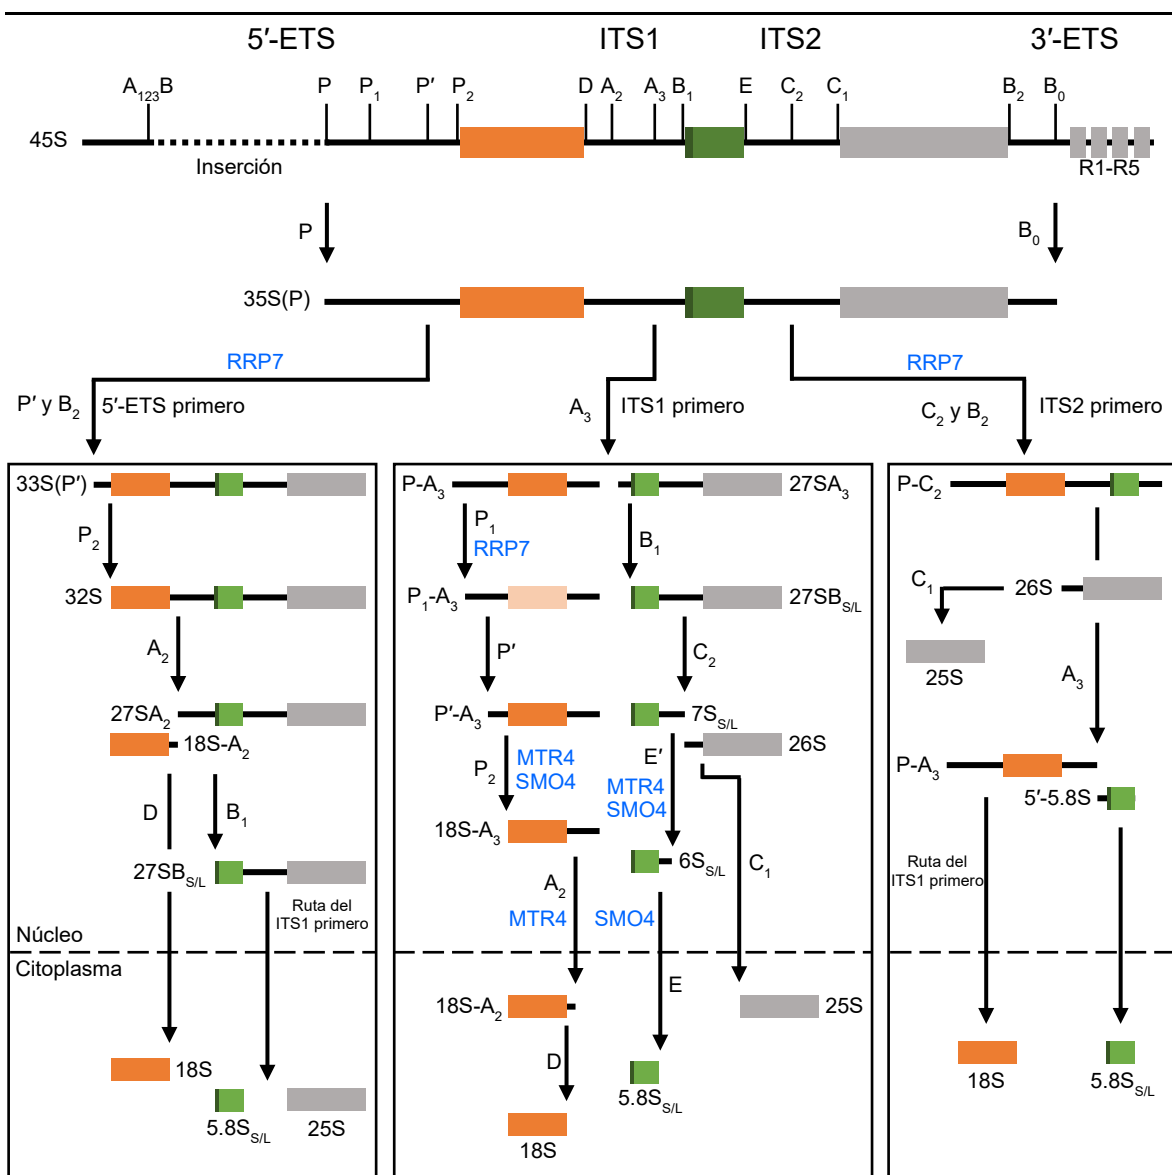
5′-ETS ITS1 ITS2 3′-ETS

$A_{123}B$ P $P_1$ P′ $P_2$ D $A_2$ $A_3$ $B_1$ E $C_2$ $C_1$ $B_2$ $B_0$

45S

Inserción

R1-R5

P

$B_0$

35S(P)

RRP7

RRP7

P′ y $B_2$ 5′-ETS primero

$A_3$ ITS1 primero

$C_2$ y $B_2$ ITS2 primero

33S(P′)

$P_2$

32S

$A_2$

$27SA_2$

$18S-A_2$

D

$B_1$

$27SB_{S/L}$

Ruta del ITS1 primero

Núcleo

Citoplasma

18S

$5.8S_{S/L}$

25S

$P-A_3$

$27SA_3$

$P_1$

RRP7

$B_1$

$P_1-A_3$

$27SB_{S/L}$

P′

$C_2$

$P′-A_3$

$7S_{S/L}$

E′

26S

$P_2$

MTR4

SMO4

MTR4

SMO4

$18S-A_3$

$6S_{S/L}$

$C_1$

$A_2$

MTR4

SMO4

$18S-A_2$

E

25S

D

$5.8S_{S/L}$

18S

$P-C_2$

$C_1$

26S

25S

$A_3$

$P-A_3$

5′-5.8S

Ruta del ITS1 primero

18S

$5.8S_{S/L}$